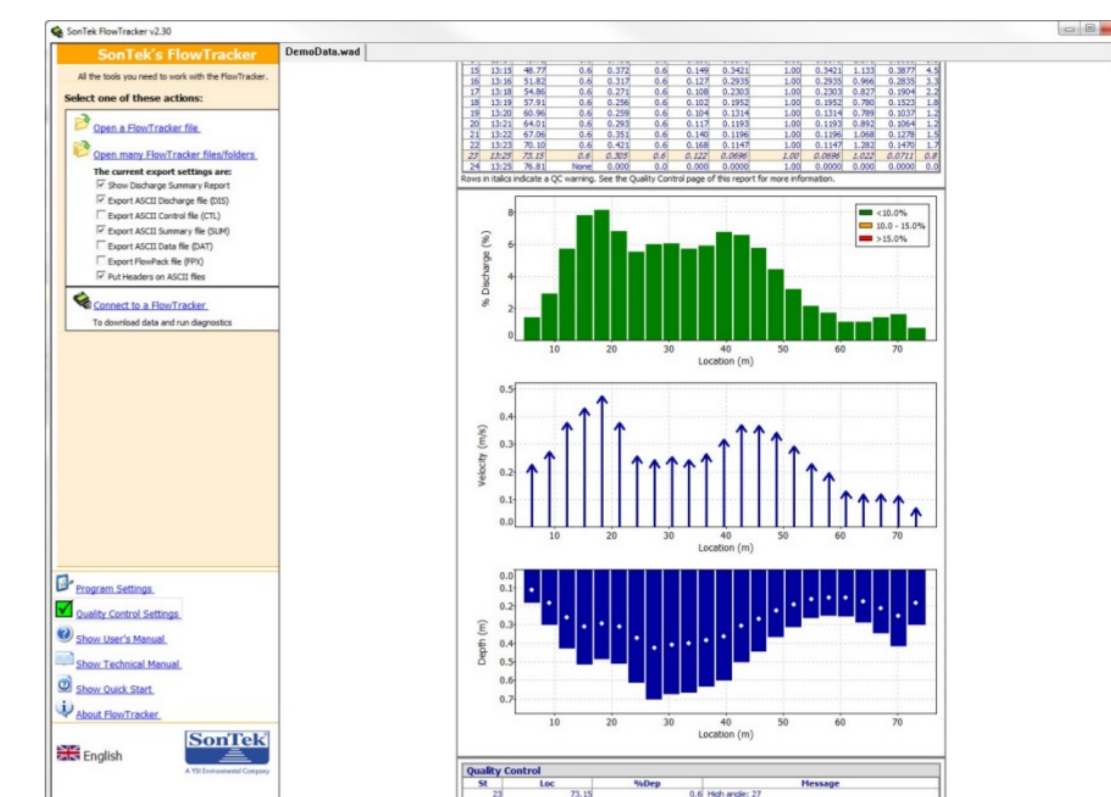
SonTek FlowTracker v2.30

SonTek's FlowTracker

All the tools you need to work with the FlowTracker.

Select one of these actions:

Open a FlowTracker file

Open many FlowTracker files/folders

The current export settings are:
☑ Show Discharge Summary Report
☑ Export ASCII Discharge file (DIS)
☐ Export ASCII Control file (CTL)
☑ Export ASCII Summary file (SUM)
☐ Export ASCII Data file (DAT)
☐ Export FlowPack file (FPX)
☑ Put Headers on ASCII files

Connect to a FlowTracker
To download data and run diagnostics

Program Settings

Quality Control Settings

Show User's Manual

Show Technical Manual

Show Quick Start

About FlowTracker

English

SonTek
A YSI Environmental Company

DemoData.wad

| 15 | 13:15 | 48.77 | 0.6 | 0.372 | 0.6 | 0.149 | 0.3421 | 1.00 | 0.3421 | 1.133 | 0.3877 | 4.5 |
|---|---|---|---|---|---|---|---|---|---|---|---|---|
| 16 | 13:16 | 51.82 | 0.6 | 0.317 | 0.6 | 0.127 | 0.2935 | 1.00 | 0.2935 | 0.966 | 0.2835 | 3.3 |
| 17 | 13:18 | 54.86 | 0.6 | 0.271 | 0.6 | 0.108 | 0.2303 | 1.00 | 0.2303 | 0.827 | 0.1904 | 2.2 |
| 18 | 13:19 | 57.91 | 0.6 | 0.256 | 0.6 | 0.102 | 0.1952 | 1.00 | 0.1952 | 0.780 | 0.1523 | 1.8 |
| 19 | 13:20 | 60.96 | 0.6 | 0.259 | 0.6 | 0.104 | 0.1314 | 1.00 | 0.1314 | 0.789 | 0.1037 | 1.2 |
| 20 | 13:21 | 64.01 | 0.6 | 0.293 | 0.6 | 0.117 | 0.1193 | 1.00 | 0.1193 | 0.892 | 0.1064 | 1.2 |
| 21 | 13:22 | 67.06 | 0.6 | 0.351 | 0.6 | 0.140 | 0.1196 | 1.00 | 0.1196 | 1.068 | 0.1278 | 1.5 |
| 22 | 13:23 | 70.10 | 0.6 | 0.421 | 0.6 | 0.168 | 0.1147 | 1.00 | 0.1147 | 1.282 | 0.1470 | 1.7 |
| 23 | 13:25 | 73.15 | 0.6 | 0.305 | 0.6 | 0.122 | 0.0696 | 1.00 | 0.0696 | 1.022 | 0.0711 | 0.8 |
| 24 | 13:25 | 76.81 | None | 0.000 | 0.0 | 0.000 | 0.0000 | 1.00 | 0.0000 | 0.000 | 0.0000 | 0.0 |

Rows in italics indicate a QC warning. See the Quality Control page of this report for more information.

<10.0%
10.0 - 15.0%
>15.0%

% Discharge (%)
8 6 4 2 0
10 20 30 40 50 60 70
Location (m)

Velocity (m/s)
0.5 0.4 0.3 0.2 0.1 0.0
10 20 30 40 50 60 70
Location (m)

Depth (m)
0.0 0.1 0.2 0.3 0.4 0.5 0.6 0.7
10 20 30 40 50 60 70
Location (m)

Quality Control

| St | Loc | %Dep | Message |
|---|---|---|---|
| 23 | 73.15 | 0.6 | High angle: 27 |